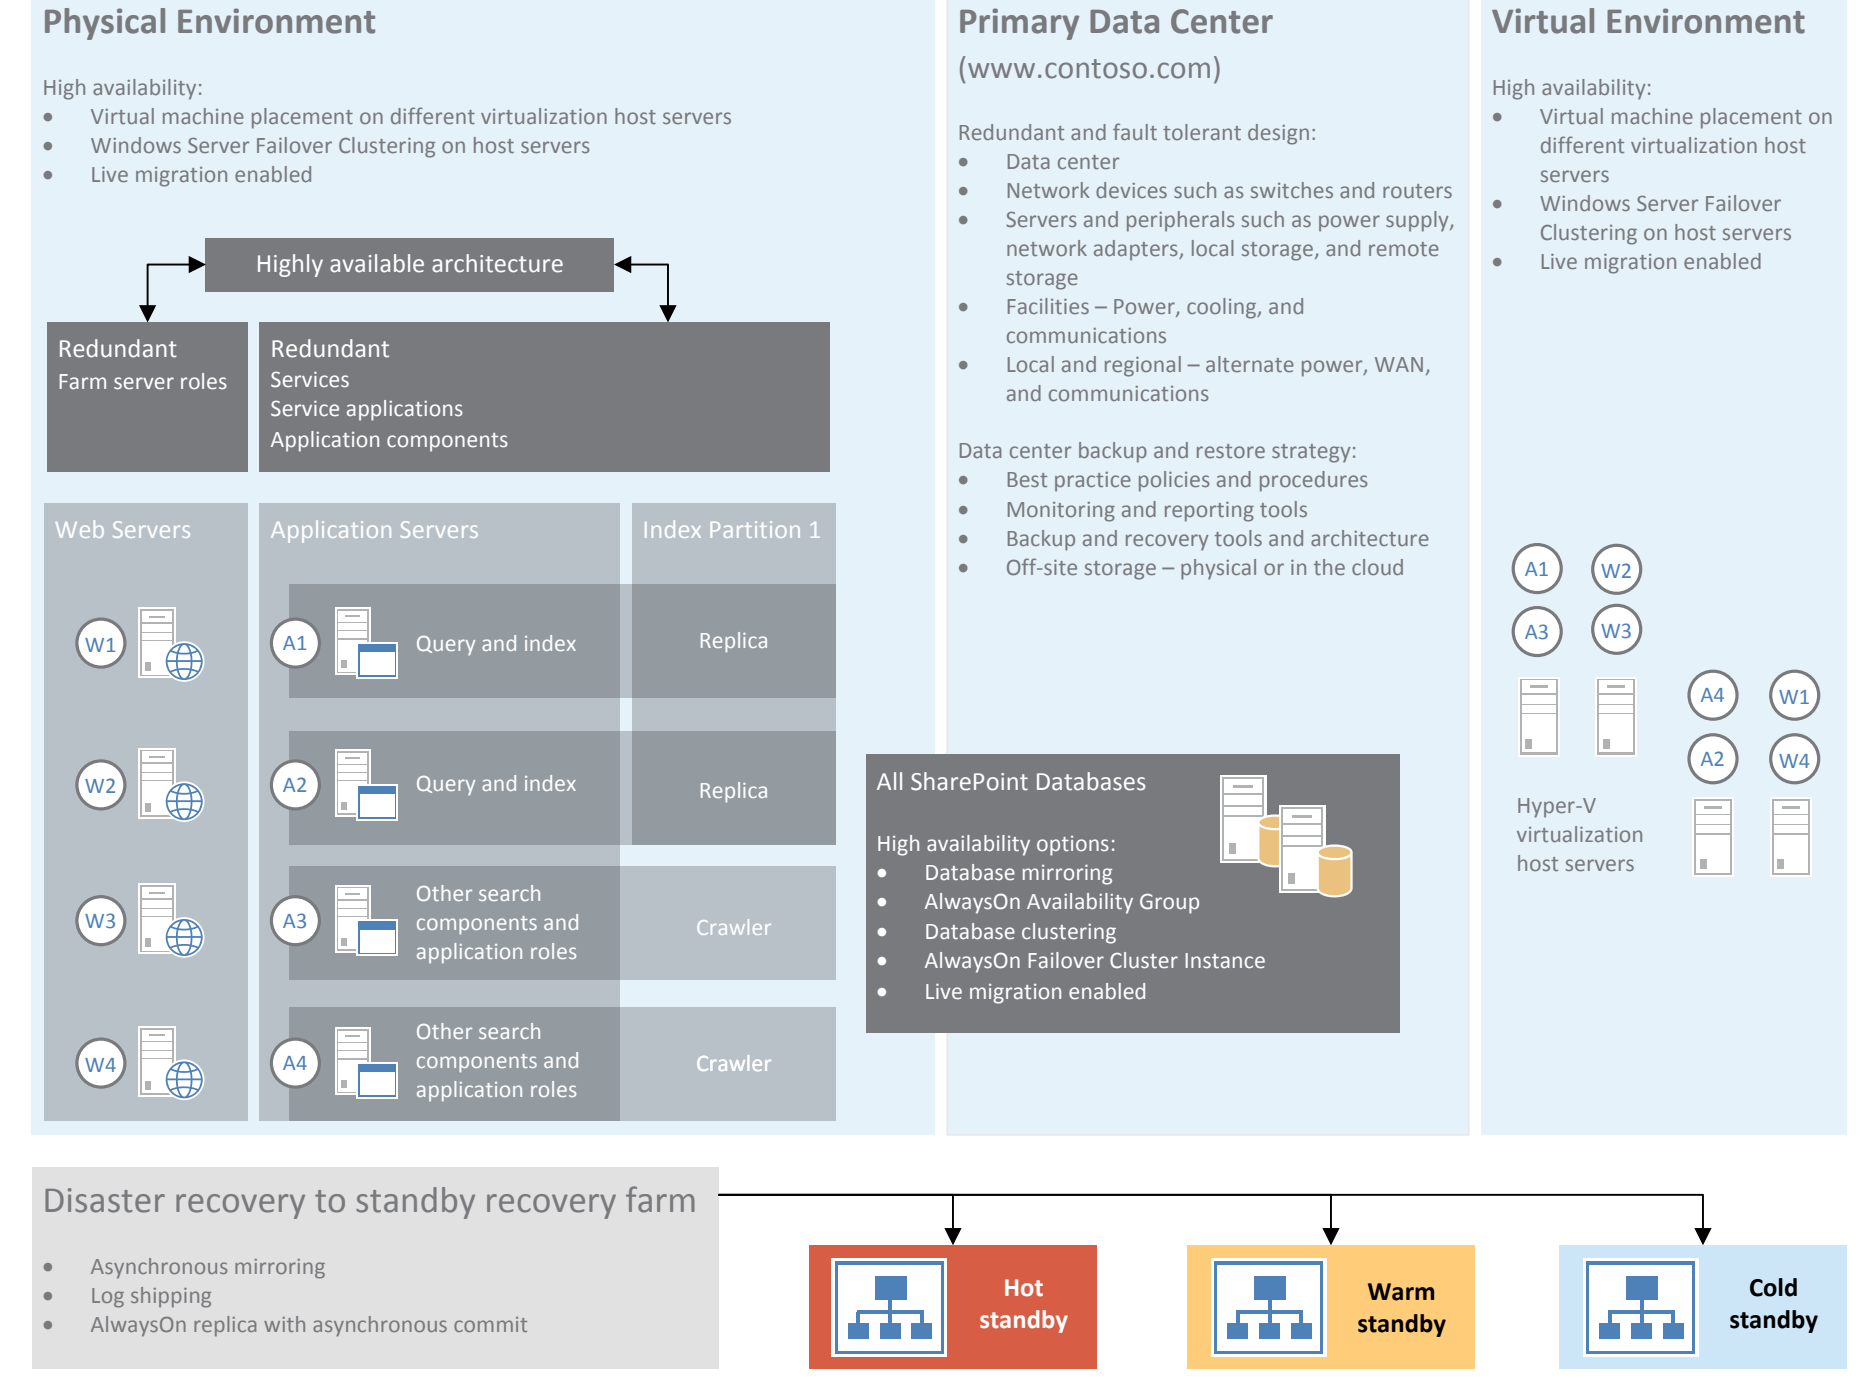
Physical Environment

High availability:
- Virtual machine placement on different virtualization host servers
- Windows Server Failover Clustering on host servers
- Live migration enabled

Highly available architecture

Redundant
Farm server roles

Redundant
Services
Service applications
Application components

Web Servers

W1

W2

W3

W4

Application Servers

A1 Query and index

A2 Query and index

A3 Other search components and application roles

A4 Other search components and application roles

Index Partition 1

Replica

Replica

Crawler

Crawler

Primary Data Center (www.contoso.com)

Redundant and fault tolerant design:
- Data center
- Network devices such as switches and routers
- Servers and peripherals such as power supply, network adapters, local storage, and remote storage
- Facilities – Power, cooling, and communications
- Local and regional – alternate power, WAN, and communications

Data center backup and restore strategy:
- Best practice policies and procedures
- Monitoring and reporting tools
- Backup and recovery tools and architecture
- Off-site storage – physical or in the cloud

All SharePoint Databases

High availability options:
- Database mirroring
- AlwaysOn Availability Group
- Database clustering
- AlwaysOn Failover Cluster Instance
- Live migration enabled

Virtual Environment

High availability:
- Virtual machine placement on different virtualization host servers
- Windows Server Failover Clustering on host servers
- Live migration enabled

A1 W2
A3 W3
A4 W1
A2 W4

Hyper-V virtualization host servers

Disaster recovery to standby recovery farm

- Asynchronous mirroring
- Log shipping
- AlwaysOn replica with asynchronous commit

Hot standby

Warm standby

Cold standby